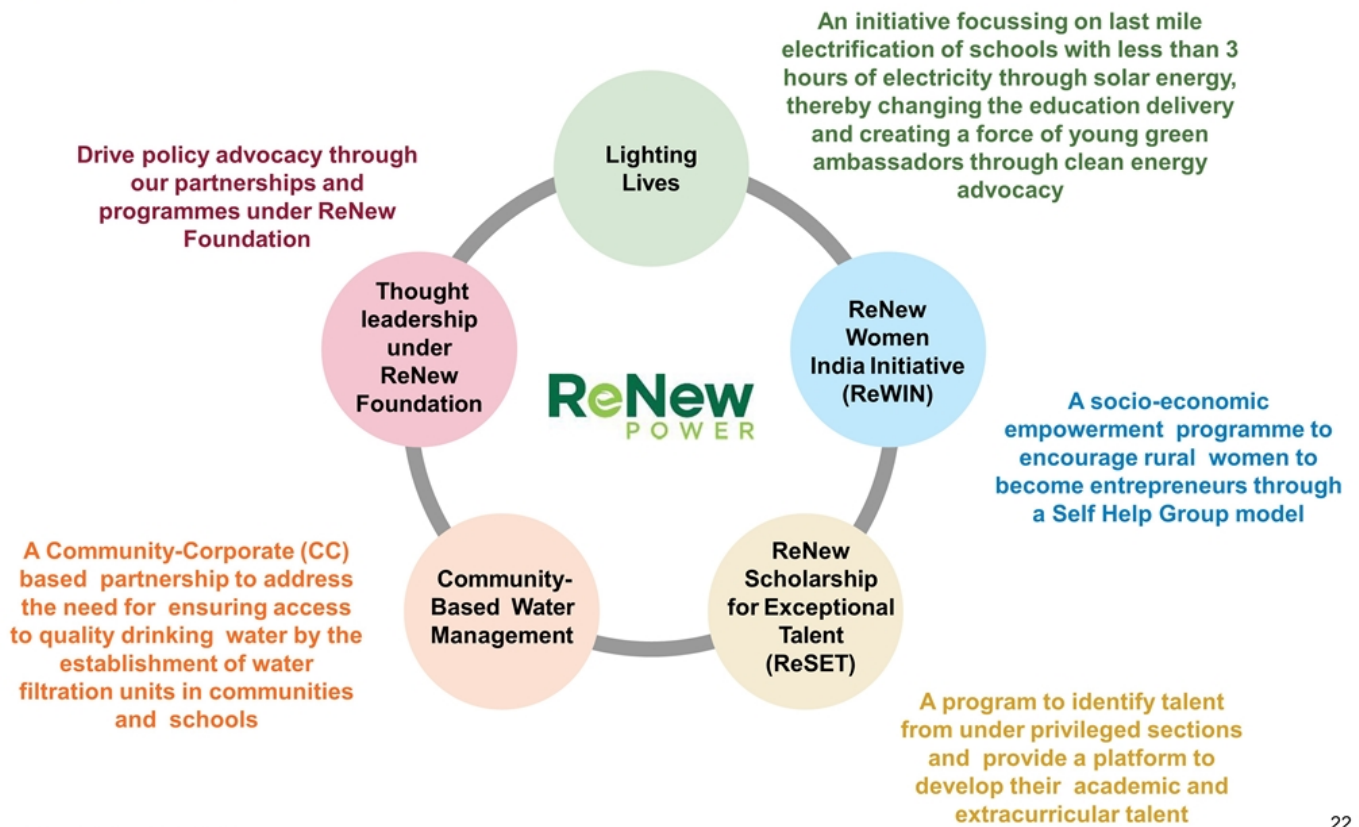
An initiative focussing on last mile electrification of schools with less than 3 hours of electricity through solar energy, thereby changing the education delivery and creating a force of young green ambassadors through clean energy advocacy

Drive policy advocacy through our partnerships and programmes under ReNew Foundation

Lighting Lives

Thought leadership under ReNew Foundation

ReNew Women India Initiative (ReWIN)

ReNew POWER

A socio-economic empowerment programme to encourage rural women to become entrepreneurs through a Self Help Group model

A Community-Corporate (CC) based partnership to address the need for ensuring access to quality drinking water by the establishment of water filtration units in communities and schools

Community-Based Water Management

ReNew Scholarship for Exceptional Talent (ReSET)

A program to identify talent from under privileged sections and provide a platform to develop their academic and extracurricular talent

22